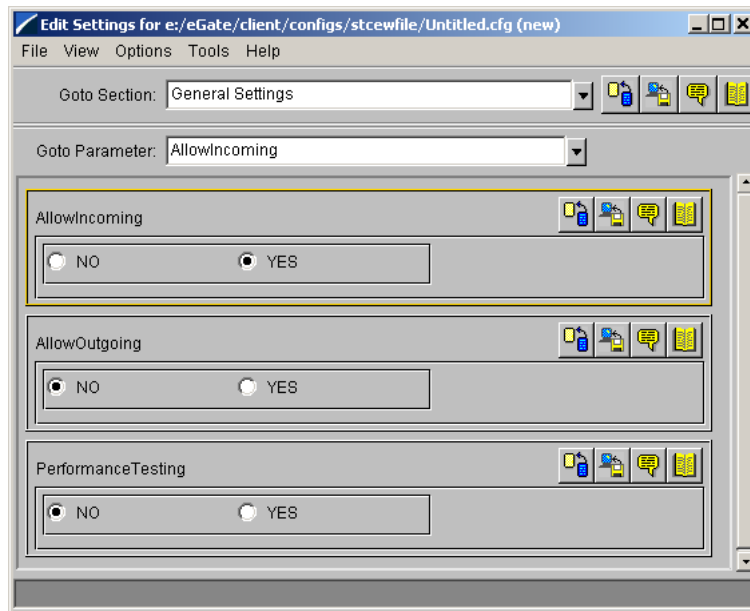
Edit Settings for e:/eGate/client/configs/stcewfile/Untitled.cfg (new)

File View Options Tools Help

Goto Section: General Settings

Goto Parameter: AllowIncoming

AllowIncoming

NO YES

AllowOutgoing

NO YES

PerformanceTesting

NO YES